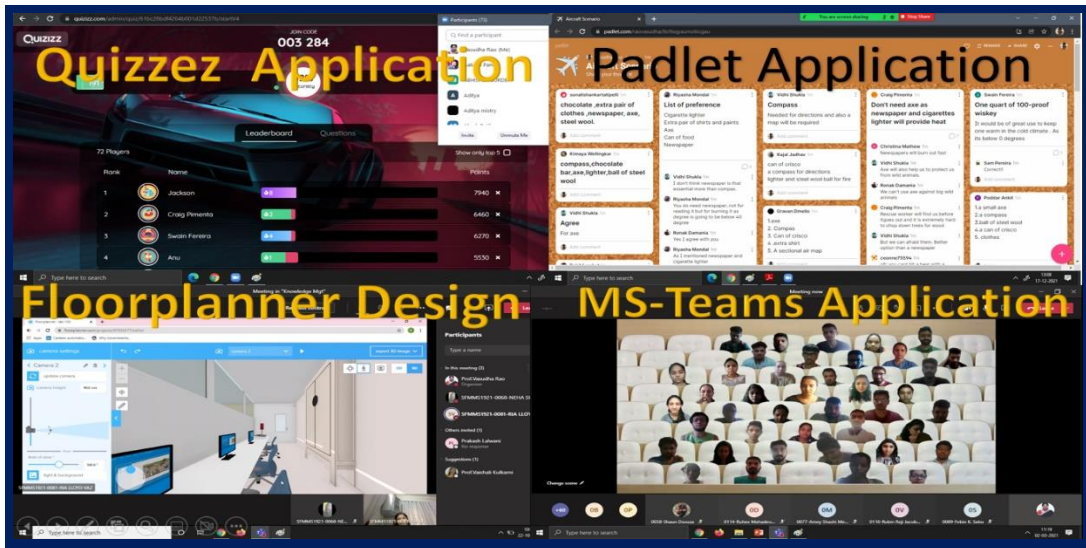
Quizzez Application

Padlet Application

Floorplanner Design

MS-Teams Application

QUIZIZZ

JOIN CODE
003 284

Participants (73)

Leaderboard
Questions

72 Players
Show only top 5

| Rank | Name | | Points |
|---|---|---|---|
| 1 | Jackson | 5 | 7940 |
| 2 | Craig Pimenta | 3 | 6460 |
| 3 | Swain Fereira | 4 | 6270 |
| 4 | Anu | | 5530 |

Aircraft Scenario

chocolate ,extra pair of clothes ,newspaper, axe, steel wool.

List of preference
Cigarette lighter
Extra pair of shirts and paints
Axe
Can of food
Newspaper

Compass
Needed for directions and also a map will be required

Don't need axe as newspaper and cigarettes lighter will provide heat

One quart of 100-proof wiskey

compass,chocolate bar,axe,lighter,ball of steel wool

Agree

Type here to search

Meeting in "Knowledge Mgt"

Participants

Type a name

In this meeting (3)

Others invited (1)

Suggestions (1)

Meeting now

Change scene